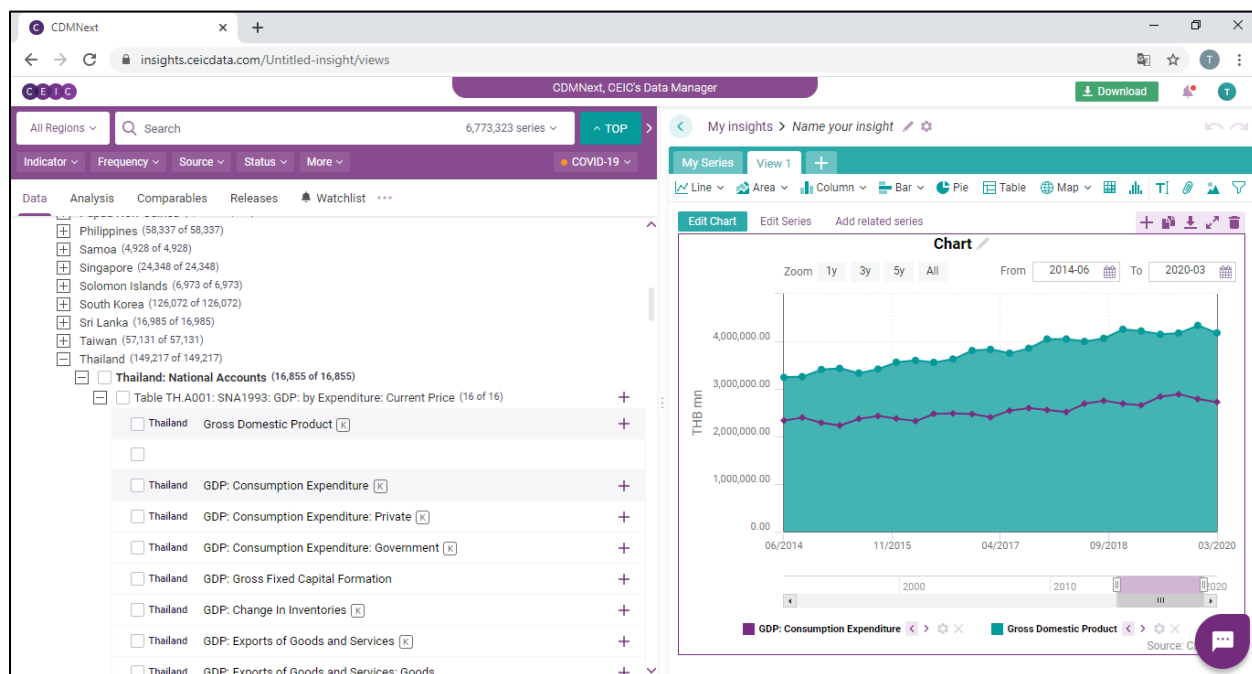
CDMNext ×
+
insights.ceicdata.com/Untitled-insight/views
T
CEIC
CDMNext, CEIC's Data Manager
Download
T
All Regions
Search
6,773,323 series
TOP
Indicator
Frequency
Source
Status
More
COVID-19
Data
Analysis
Comparables
Releases
Watchlist
Philippines (58,337 of 58,337)
Samoa (4,928 of 4,928)
Singapore (24,348 of 24,348)
Solomon Islands (6,973 of 6,973)
South Korea (126,072 of 126,072)
Sri Lanka (16,985 of 16,985)
Taiwan (57,131 of 57,131)
Thailand (149,217 of 149,217)
Thailand: National Accounts (16,855 of 16,855)
Table TH.A001: SNA1993: GDP: by Expenditure: Current Price (16 of 16)
Thailand Gross Domestic Product K
Thailand GDP: Consumption Expenditure K
Thailand GDP: Consumption Expenditure: Private K
Thailand GDP: Consumption Expenditure: Government K
Thailand GDP: Gross Fixed Capital Formation
Thailand GDP: Change In Inventories K
Thailand GDP: Exports of Goods and Services K
Thailand GDP: Exports of Goods and Services: Goods
My insights > Name your insight
My Series
View 1
+
Line
Area
Column
Bar
Pie
Table
Map
Edit Chart
Edit Series
Add related series
Chart
Zoom 1y 3y 5y All
From 2014-06
To 2020-03
4,000,000.00
3,000,000.00
2,000,000.00
1,000,000.00
0.00
THB mn
06/2014
11/2015
04/2017
09/2018
03/2020
2000
2010
2020
GDP: Consumption Expenditure
Gross Domestic Product
Source: C